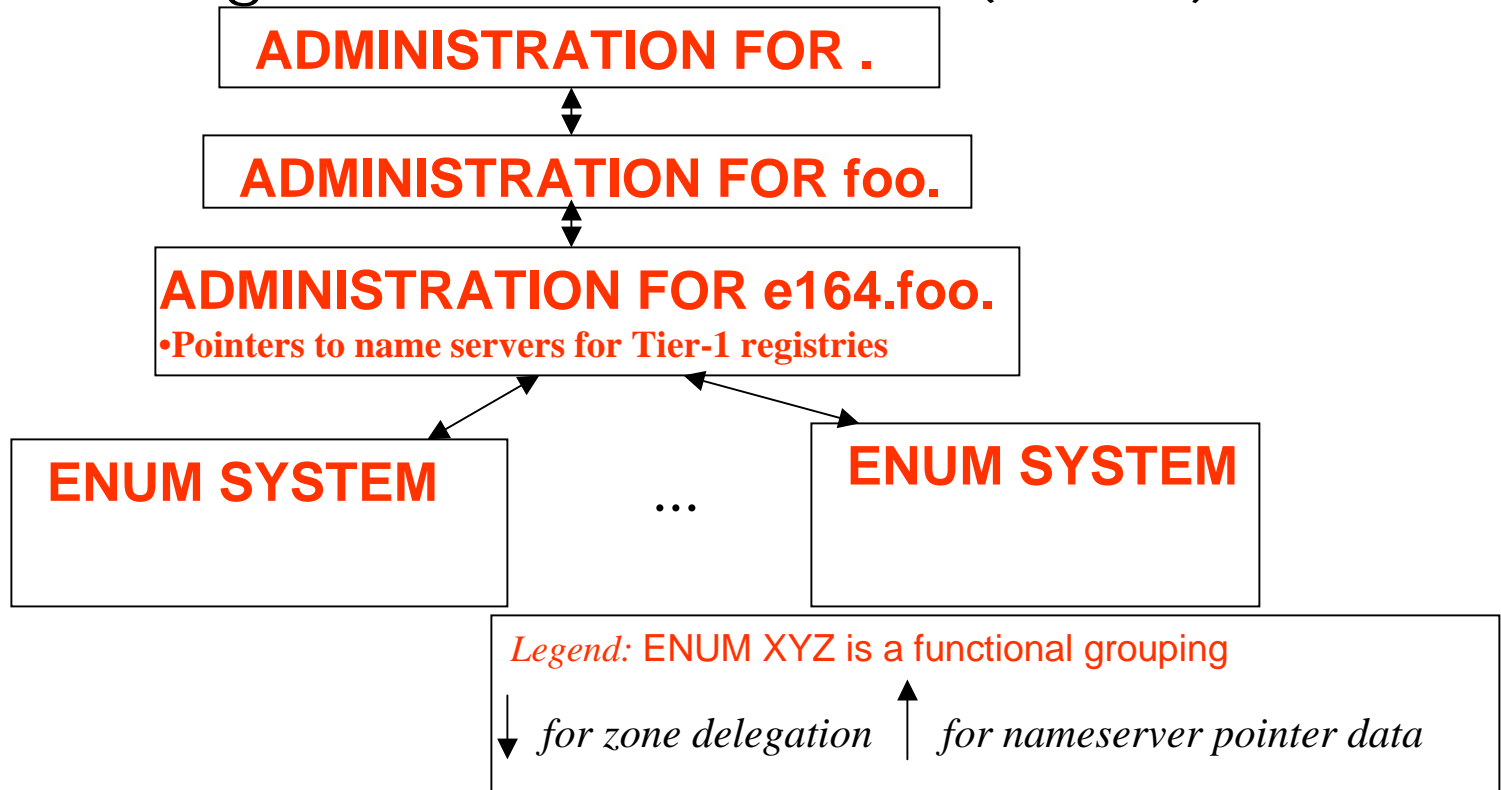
ADMINISTRATION FOR .

ADMINISTRATION FOR foo.

ADMINISTRATION FOR e164.foo.
•Pointers to name servers for Tier-1 registries

ENUM SYSTEM

…

ENUM SYSTEM

Legend: ENUM XYZ is a functional grouping

for zone delegation for nameserver pointer data